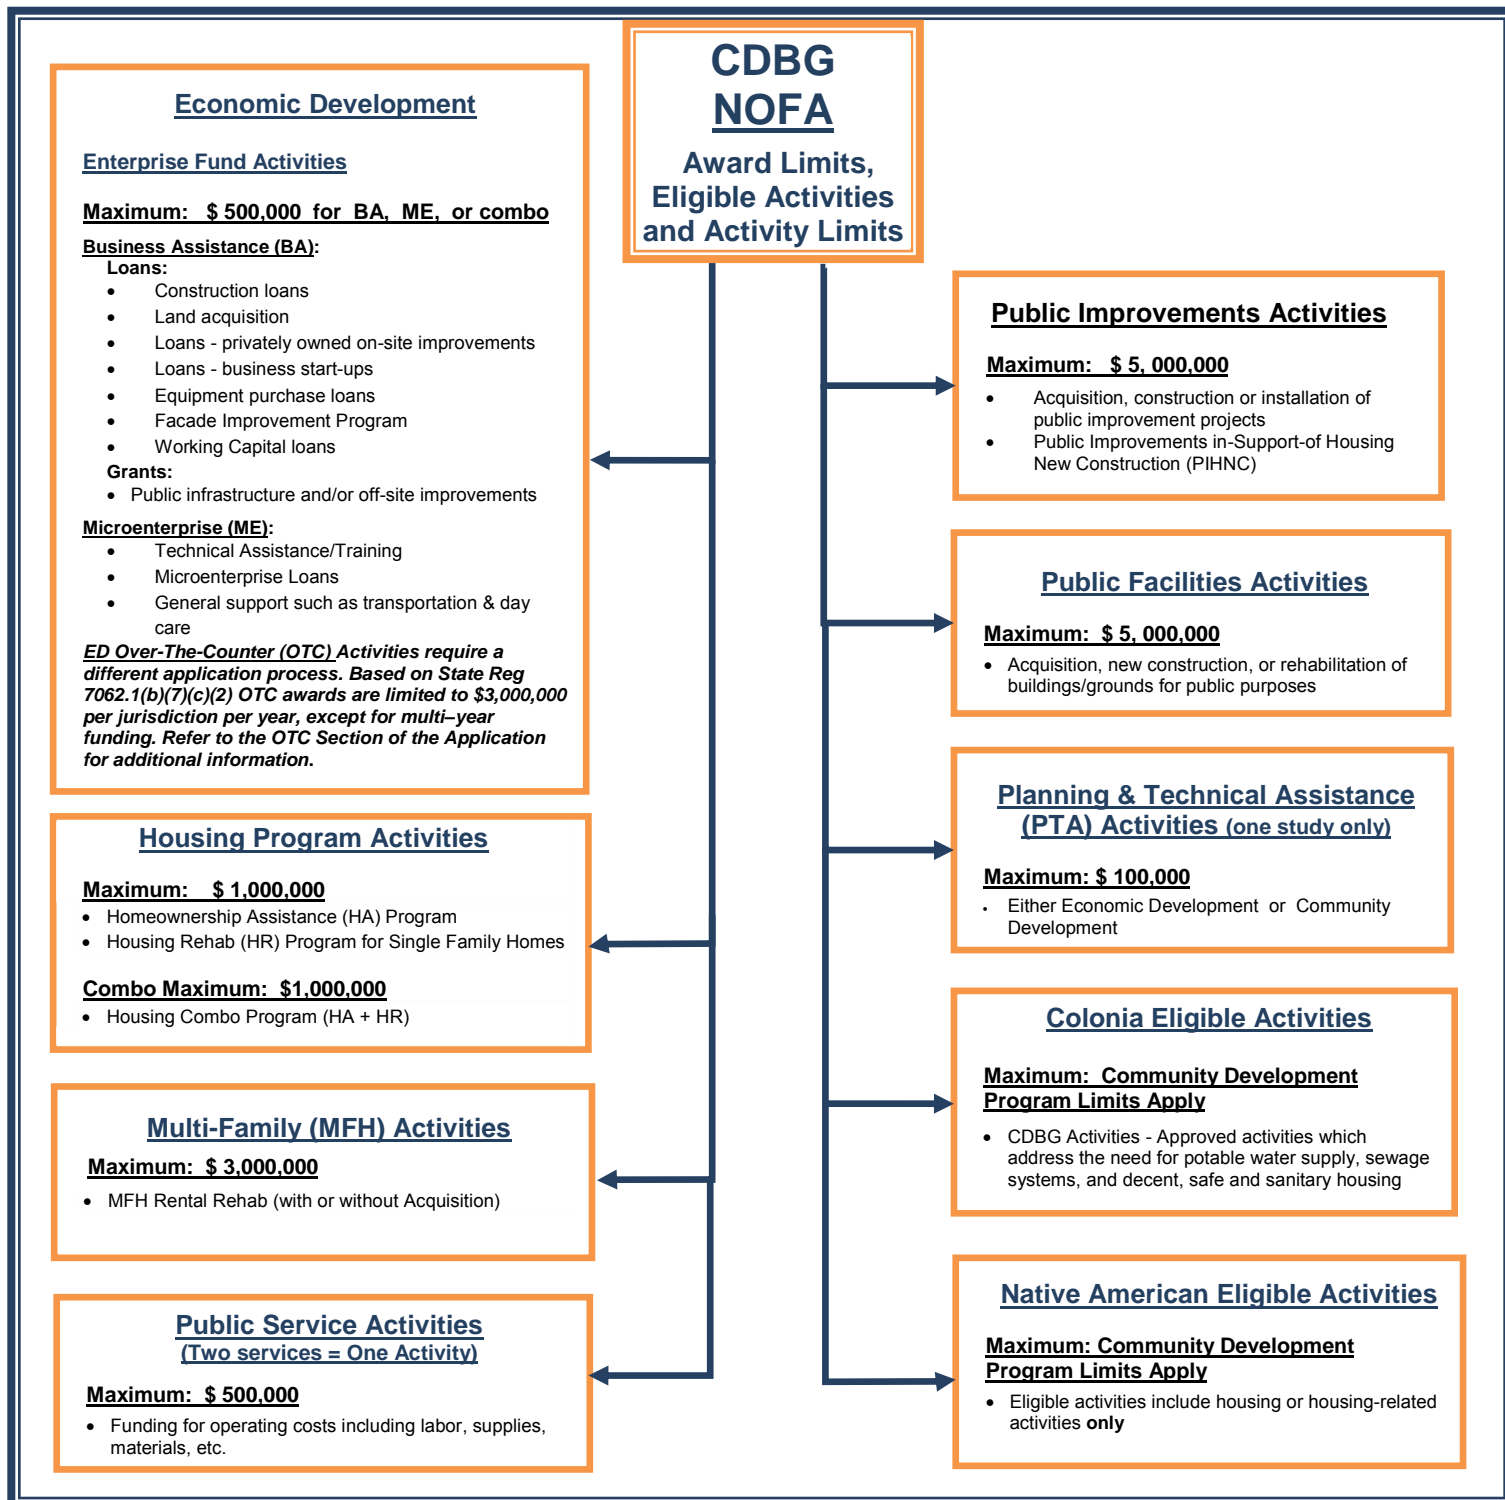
CDBG
NOFA
Award Limits, Eligible Activities and Activity Limits

Economic Development

Enterprise Fund Activities

Maximum: $ 500,000 for BA, ME, or combo

Business Assistance (BA):
Loans:
- Construction loans
- Land acquisition
- Loans - privately owned on-site improvements
- Loans - business start-ups
- Equipment purchase loans
- Facade Improvement Program
- Working Capital loans
Grants:
- Public infrastructure and/or off-site improvements

Microenterprise (ME):
- Technical Assistance/Training
- Microenterprise Loans
- General support such as transportation & day care

ED Over-The-Counter (OTC) Activities require a different application process. Based on State Reg 7062.1(b)(7)(c)(2) OTC awards are limited to $3,000,000 per jurisdiction per year, except for multi–year funding. Refer to the OTC Section of the Application for additional information.

Housing Program Activities

Maximum: $ 1,000,000
- Homeownership Assistance (HA) Program
- Housing Rehab (HR) Program for Single Family Homes

Combo Maximum: $1,000,000
- Housing Combo Program (HA + HR)

Multi-Family (MFH) Activities
Maximum: $ 3,000,000
- MFH Rental Rehab (with or without Acquisition)

Public Service Activities
(Two services = One Activity)
Maximum: $ 500,000
- Funding for operating costs including labor, supplies, materials, etc.

Public Improvements Activities
Maximum: $ 5, 000,000
- Acquisition, construction or installation of public improvement projects
- Public Improvements in-Support-of Housing New Construction (PIHNC)

Public Facilities Activities
Maximum: $ 5, 000,000
- Acquisition, new construction, or rehabilitation of buildings/grounds for public purposes

Planning & Technical Assistance (PTA) Activities (one study only)
Maximum: $ 100,000
- Either Economic Development or Community Development

Colonia Eligible Activities
Maximum: Community Development Program Limits Apply
- CDBG Activities - Approved activities which address the need for potable water supply, sewage systems, and decent, safe and sanitary housing

Native American Eligible Activities
Maximum: Community Development Program Limits Apply
- Eligible activities include housing or housing-related activities only